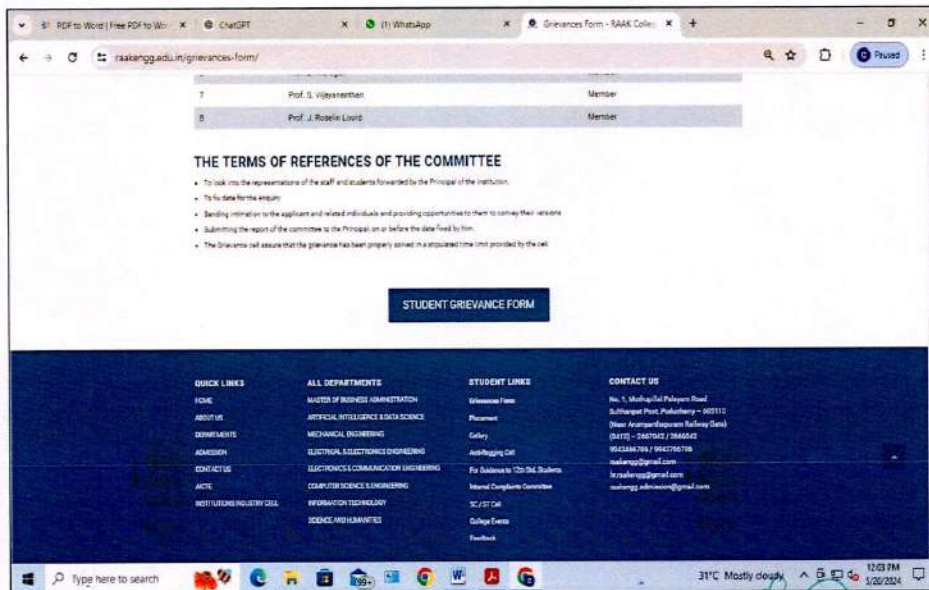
PDF to Word | Free PDF to Wo ×
ChatGPT ×
(1) WhatsApp ×
Grievances Form - RAAK Colle ×
+

raakengg.edu.in/grievances-form/

Paused

| 7 | Prof. S. Vijayananthan | Member |
|---|---|---|
| 8 | Prof. J. Roselin Lourd | Member |

THE TERMS OF REFERENCES OF THE COMMITTEE

- To look into the representations of the staff and students forwarded by the Principal of the institution.
- To fix date for the enquiry
- Sending intimation to the applicant and related individuals and providing opportunities to them to convey their versions
- Submitting the report of the committee to the Principal on or before the date fixed by him.
- The Grievance cell assure that the grievance has been properly solved in a stipulated time limit provided by the cell.

STUDENT GRIEVANCE FORM

QUICK LINKS
HOME
ABOUT US
DEPARTMENTS
ADMISSION
CONTACT US
AICTE
INSTITUTIONS INDUSTRY CELL

ALL DEPARTMENTS
MASTER OF BUSINESS ADMINISTRATION
ARTIFICIAL INTELLIGENCE & DATA SCIENCE
MECHANICAL ENGINEERING
ELECTRICAL & ELECTRONICS ENGINEERING
ELECTRONICS & COMMUNICATION ENGINEERING
COMPUTER SCIENCE & ENGINEERING
INFORMATION TECHNOLOGY
SCIENCE AND HUMANITIES

STUDENT LINKS
Grievances Form
Placement
Gallery
Anti-Ragging Cell
For Guidance to 12th Std. Students
Internal Complaints Committee
SC / ST Cell
College Events
Feedback

CONTACT US
No. 1, Muthupillai Palayam Road
Sulthanpet Post, Puducherry – 605110
(Near Arumparthapuram Railway Gate)
(0413) – 2667042 / 2666542
9943846789 / 9943786786
raakengg@gmail.com
hr.raakengg@gmail.com
raakengg.admission@gmail.com

Type here to search
31°C Mostly cloudy
12:03 PM
5/20/2024